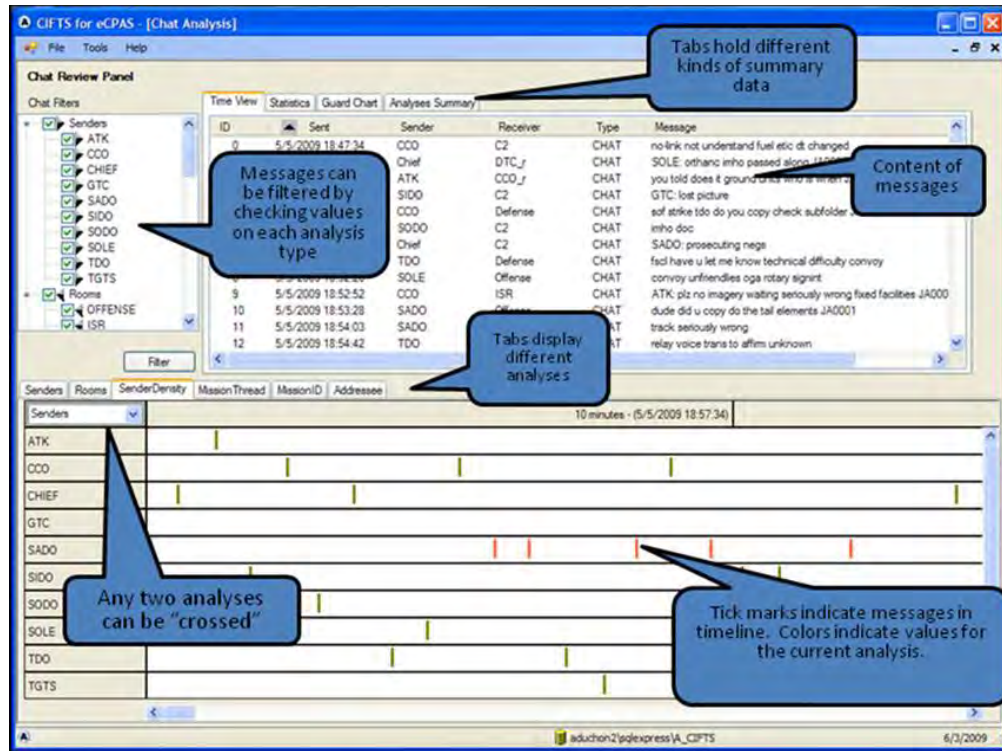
CIFTS for eCPAS - [Chat Analysis]

File Tools Help

Chat Review Panel

Chat Filters

Senders
ATK
CCO
CHIEF
GTC
SADO
SIDO
SODO
SOLE
TDO
TGTS
Rooms
OFFENSE
ISR

Filter

Time View | Statistics | Guard Chart | Analyses Summary

Tabs hold different kinds of summary data

| ID | Sent | Sender | Receiver | Type | Message |
|---|---|---|---|---|---|
| 0 | 5/5/2009 18:47:34 | CCO | C2 | CHAT | no-link not understand fuel etic dt changed |
| | | Chief | DTC_r | CHAT | SOLE: orthanc imho passed along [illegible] |
| | | ATK | CCO_r | CHAT | you told does it ground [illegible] |
| | | SIDO | C2 | CHAT | GTC: lost picture |
| | | CCO | Defense | CHAT | sof strike tdo do you copy check subfolder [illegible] |
| | | SODO | C2 | CHAT | imho doc |
| | | Chief | C2 | CHAT | SADO: prosecuting negs |
| | | TDO | Defense | CHAT | fscl have u let me know technical difficulty convoy |
| | | SOLE | Offense | CHAT | convoy unfriendlies oga rotary signint |
| 9 | 5/5/2009 18:52:52 | CCO | ISR | CHAT | ATK: plz no imagery waiting seriously wrong fixed facilities JA000 |
| 10 | 5/5/2009 18:53:28 | SADO | | | dude did u copy do the tail elements JA0001 |
| 11 | 5/5/2009 18:54:03 | SADO | | | track seriously wrong |
| 12 | 5/5/2009 18:54:42 | TDO | | | relay voice trans to affim unknown |

Messages can be filtered by checking values on each analysis type

Content of messages

Tabs display different analyses

Senders | Rooms | SenderDensity | MissionThread | MissionID | Addressee

Senders

10 minutes - (5/5/2009 18:57:34)

ATK
CCO
CHIEF
GTC
SADO
SIDO
SODO
SOLE
TDO
TGTS

Any two analyses can be "crossed"

Tick marks indicate messages in timeline. Colors indicate values for the current analysis.

aduchon2\sqlexpress\A_CIFTS

6/3/2009